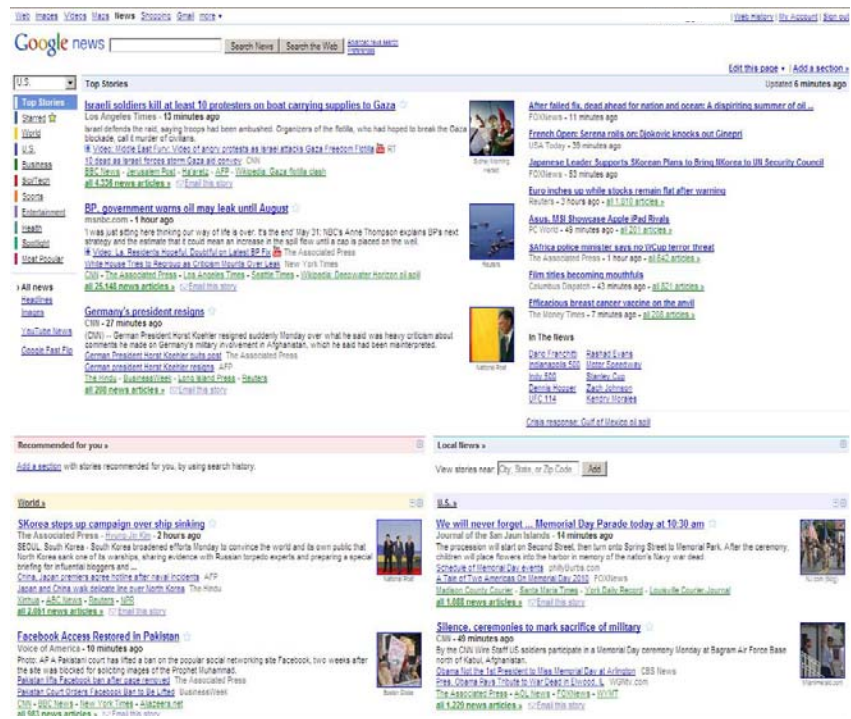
Web Images Videos Maps News Shopping Gmail more ▾ | Web History | My Account | Sign out

Google news [Search News] [Search the Web] Advanced news search Preferences

Edit this page ▾ | Add a section »

U.S. Top Stories Updated 6 minutes ago

Top Stories
Starred
World
U.S.
Business
Sci/Tech
Sports
Entertainment
Health
Spotlight
Most Popular

All news
Headlines
Images
YouTube news
Google Fast Flip

Israeli soldiers kill at least 10 protesters on boat carrying supplies to Gaza
Los Angeles Times - 13 minutes ago
Israel defends the raid, saying troops had been ambushed. Organizers of the flotilla, who had hoped to break the Gaza blockade, call it murder of civilians.
Video: Middle East Fury: Video of angry protests as Israel attacks Gaza Freedom Flotilla RT
10 dead as Israeli forces storm Gaza aid convoy CNN
BBC News - Jerusalem Post - Haaretz - AFP - Wikipedia: Gaza flotilla clash
all 4,336 news articles » Email this story

BP, government warns oil may leak until August
msnbc.com - 1 hour ago
"I was just sitting here thinking our way of life is over. It's the end" May 31: NBC's Anne Thompson explains BP's next strategy and the estimate that it could mean an increase in the spill flow until a cap is placed on the well.
Video: La. Residents Hopeful, Doubtful on Latest BP Fix The Associated Press
White House Tries to Regroup as Criticism Mounts Over Leak New York Times
CNN - The Associated Press - Los Angeles Times - Seattle Times - Wikipedia: Deepwater Horizon oil spill
all 25,148 news articles » Email this story

Germany's president resigns
CNN - 27 minutes ago
(CNN) -- German President Horst Koehler resigned suddenly Monday over what he said was heavy criticism about comments he made on Germany's military involvement in Afghanistan, which he said had been misinterpreted.
German President Horst Koehler quits post The Associated Press
German president Horst Koehler resigns AFP
The Hindu - BusinessWeek - Long Island Press - Reuters
all 208 news articles » Email this story

After failed fix, dead ahead for nation and ocean: A dispiriting summer of oil ...
FOXNews - 11 minutes ago
French Open: Serena rolls on; Djokovic knocks out Ginepri
USA Today - 39 minutes ago
Japanese Leader Supports SKorea Plans to Bring NKorea to UN Security Council
FOXNews - 53 minutes ago
Euro inches up while stocks remain flat after warning
Reuters - 3 hours ago - all 1,010 articles »
Asus, MSI Showcase Apple iPad Rivals
PC World - 49 minutes ago - all 201 articles »
SAfrica police minister says no WCup terror threat
The Associated Press - 1 hour ago - all 642 articles »
Film titles becoming mouthfuls
Columbus Dispatch - 43 minutes ago - all 521 articles »
Efficacious breast cancer vaccine on the anvil
The Money Times - 7 minutes ago - all 208 articles »

In The News
Dario Franchitti | Rashad Evans
Indianapolis 500 | Union Speedway
Indy 500 | Stanley Cup
Dennis Hopper | Zach Johnson
UFC 114 | Kendry Morales

Crisis response: Gulf of Mexico oil spill

Recommended for you »
Add a section with stories recommended for you, by using search history.

Local News »
View stories near [City, State, or Zip Code] [Add]

World »
SKorea steps up campaign over ship sinking
The Associated Press - Hyung-Jin Kim - 2 hours ago
SEOUL, South Korea - South Korea broadened efforts Monday to convince the world and its own public that North Korea sank one of its warships, sharing evidence with Russian torpedo experts and preparing a special briefing for influential bloggers and ...
China, Japan premiers agree hotline after naval incidents AFP
Japan and China walk delicate line over North Korea The Hindu
Xinhua - ABC News - Reuters - NPR
all 2,091 news articles » Email this story

Facebook Access Restored In Pakistan
Voice of America - 10 minutes ago
Photo: AP A Pakistani court has lifted a ban on the popular social networking site Facebook, two weeks after the site was blocked for soliciting images of the Prophet Muhammad.
Pakistan lifts Facebook ban after page removed The Associated Press
Pakistan Court Orders Facebook Ban to Be Lifted BusinessWeek
CNN - BBC News - New York Times - Aljazeera.net
all 981 news articles » Email this story

U.S. »
We will never forget ... Memorial Day Parade today at 10:30 am
Journal of the San Juan Islands - 14 minutes ago
The procession will start on Second Street, then turn onto Spring Street to Memorial Park. After the ceremony, children will place flowers into the harbor in memory of the nation's Navy war dead.
Schedule of Memorial Day events phillyBurbs.com
A Tale of Two Americas On Memorial Day 2010 FOXNews
Madison County Courier - Santa Maria Times - York Daily Record - Louisville Courier-Journal
all 1,088 news articles » Email this story

Silence, ceremonies to mark sacrifice of military
CNN - 49 minutes ago
By the CNN Wire Staff US soldiers participate in a Memorial Day ceremony Monday at Bagram Air Force Base north of Kabul, Afghanistan.
Obama Not the 1st President to Miss Memorial Day at Arlington CBS News
Pres. Obama Pays Tribute to War Dead in Elwood, IL WGNtv.com
The Associated Press - AOL News - FOXNews - WYMT
all 1,229 news articles » Email this story